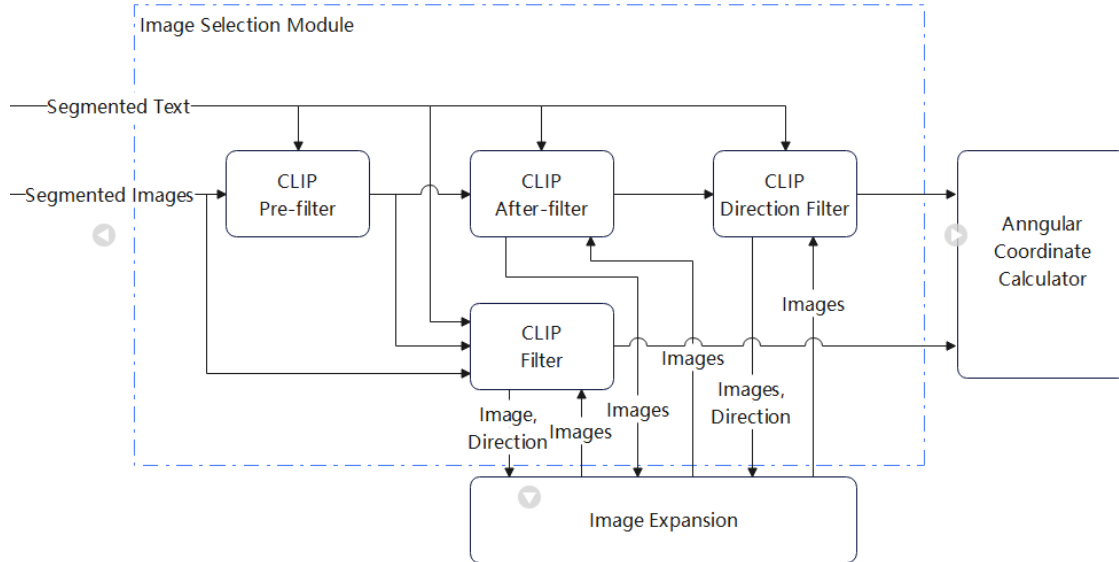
Image Selection Module

Segmented Text

Segmented Images

CLIP
Pre-filter

CLIP
After-filter

CLIP
Direction Filter

Anngular
Coordinate
Calculator

Images

CLIP
Filter

Images

Images,
Direction

Images

Image,
Direction

Images

Image Expansion